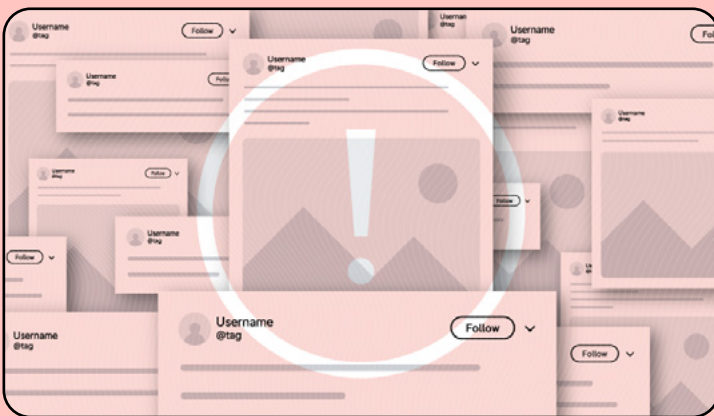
Username
@tag
Follow

Usernar

Username
@tag
Follow

Username
@tag

Username
@tag
Follow

Username
@tag

Follow

Username
@tag

Follow

Username
@tag

Follow

Username
@tag

Username
@tag
Follow

Follow